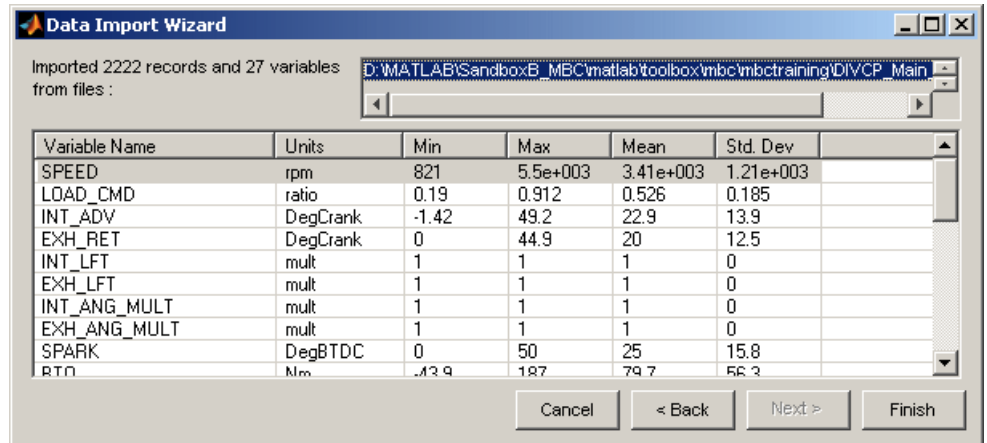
Data Import Wizard

Imported 2222 records and 27 variables from files :

D:\MATLAB\SandboxB_MBC\matlab\toolbox\mbc\mbctraining\DIVCP_Main_

| Variable Name | Units | Min | Max | Mean | Std. Dev |
|---|---|---|---|---|---|
| SPEED | rpm | 821 | 5.5e+003 | 3.41e+003 | 1.21e+003 |
| LOAD_CMD | ratio | 0.19 | 0.912 | 0.526 | 0.185 |
| INT_ADV | DegCrank | -1.42 | 49.2 | 22.9 | 13.9 |
| EXH_RET | DegCrank | 0 | 44.9 | 20 | 12.5 |
| INT_LFT | mult | 1 | 1 | 1 | 0 |
| EXH_LFT | mult | 1 | 1 | 1 | 0 |
| INT_ANG_MULT | mult | 1 | 1 | 1 | 0 |
| EXH_ANG_MULT | mult | 1 | 1 | 1 | 0 |
| SPARK | DegBTDC | 0 | 50 | 25 | 15.8 |
| BTQ | Nm | -43.9 | 187 | 79.7 | 56.3 |

Cancel | < Back | Next > | Finish